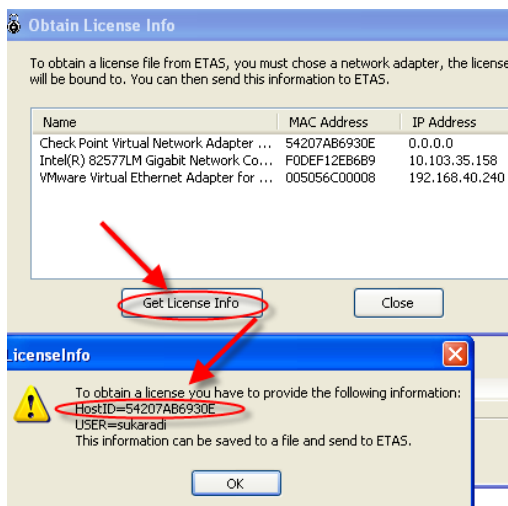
Obtain License Info

To obtain a license file from ETAS, you must chose a network adapter, the licens will be bound to. You can then send this information to ETAS.

| Name | MAC Address | IP Address |
|---|---|---|
| Check Point Virtual Network Adapter ... | 54207AB6930E | 0.0.0.0 |
| Intel(R) 82577LM Gigabit Network Co... | F0DEF12EB6B9 | 10.103.35.158 |
| VMware Virtual Ethernet Adapter for ... | 005056C00008 | 192.168.40.240 |

Get License Info

Close

LicenseInfo

To obtain a license you have to provide the following information:
HostID=54207AB6930E
USER=sukaradi
This information can be saved to a file and send to ETAS.

OK